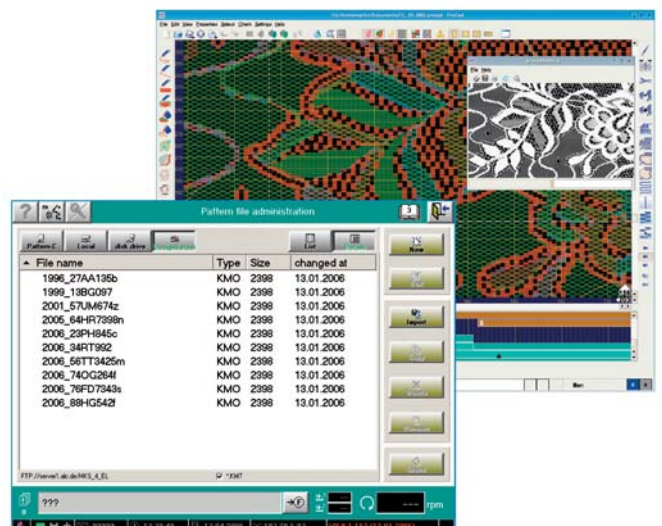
Pattern file administration

Pattern-C
Local
disk drive
List
New
Import
Copy
Delete

| File name | Type | Size | changed at |
|---|---|---|---|
| 1996_27AA135b | KMO | 2398 | 13.01.2006 |
| 1999_13BG097 | KMO | 2398 | 13.01.2006 |
| 2001_57UM674z | KMO | 2398 | 13.01.2006 |
| 2005_64HR7398n | KMO | 2398 | 13.01.2006 |
| 2006_23PH845c | KMO | 2398 | 13.01.2006 |
| 2006_34RT992 | KMO | 2398 | 13.01.2006 |
| 2006_56TT3425m | KMO | 2398 | 13.01.2006 |
| 2006_74OG264f | KMO | 2398 | 13.01.2006 |
| 2006_76FD7343s | KMO | 2398 | 13.01.2006 |
| 2006_88HG542f | KMO | 2398 | 13.01.2006 |

FTP://server1.alc.de/NKS_4_EL
*.KMT

???

rpm